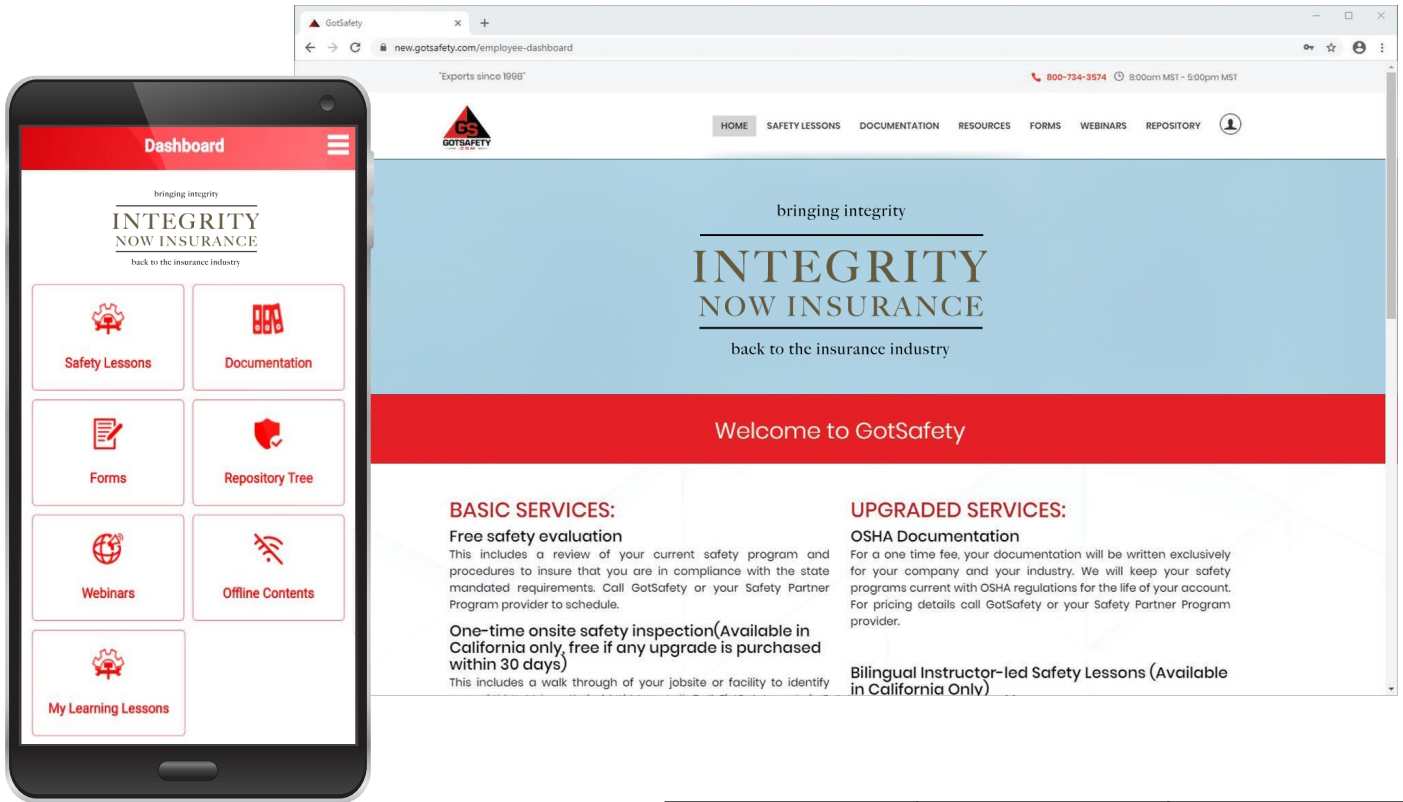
Dashboard

bringing integrity

INTEGRITY
NOW INSURANCE

back to the insurance industry

Safety Lessons

Documentation

Forms

Repository Tree

Webinars

Offline Contents

My Learning Lessons

GotSafety

new.gotsafety.com/employee-dashboard

"Experts since 1998"

800-734-3574 8:00am MST - 5:00pm MST

GS GOTSAFETY

HOME SAFETY LESSONS DOCUMENTATION RESOURCES FORMS WEBINARS REPOSITORY

bringing integrity

INTEGRITY
NOW INSURANCE

back to the insurance industry

Welcome to GotSafety

BASIC SERVICES:

Free safety evaluation

This includes a review of your current safety program and procedures to insure that you are in compliance with the state mandated requirements. Call GotSafety or your Safety Partner Program provider to schedule.

One-time onsite safety inspection(Available in California only, free if any upgrade is purchased within 30 days)

This includes a walk through of your jobsite or facility to identify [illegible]

UPGRADED SERVICES:

OSHA Documentation

For a one time fee, your documentation will be written exclusively for your company and your industry. We will keep your safety programs current with OSHA regulations for the life of your account. For pricing details call GotSafety or your Safety Partner Program provider.

Bilingual Instructor-led Safety Lessons (Available in California Only)